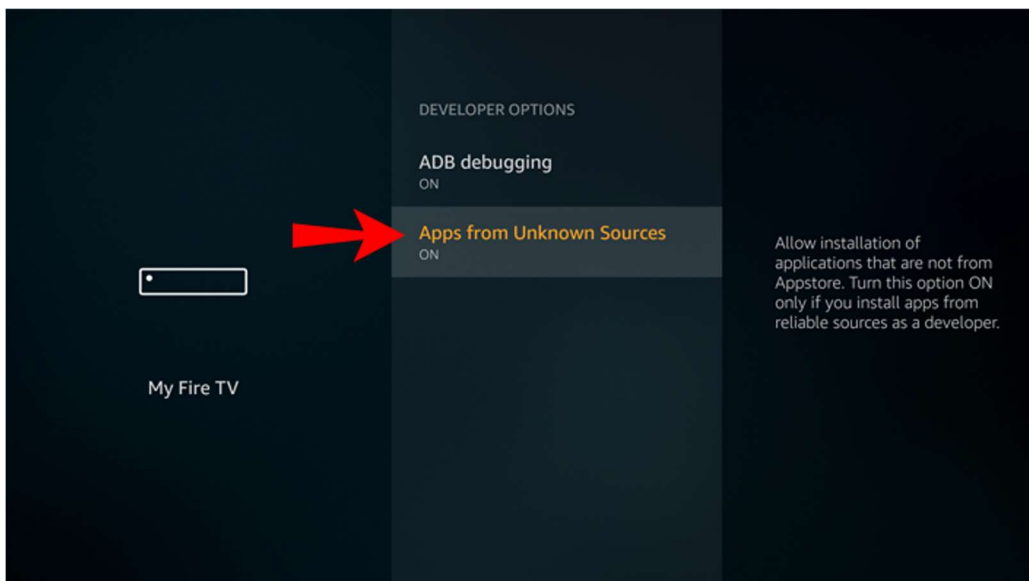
My Fire TV

DEVELOPER OPTIONS

ADB debugging
ON

Apps from Unknown Sources
ON

Allow installation of applications that are not from Appstore. Turn this option ON only if you install apps from reliable sources as a developer.